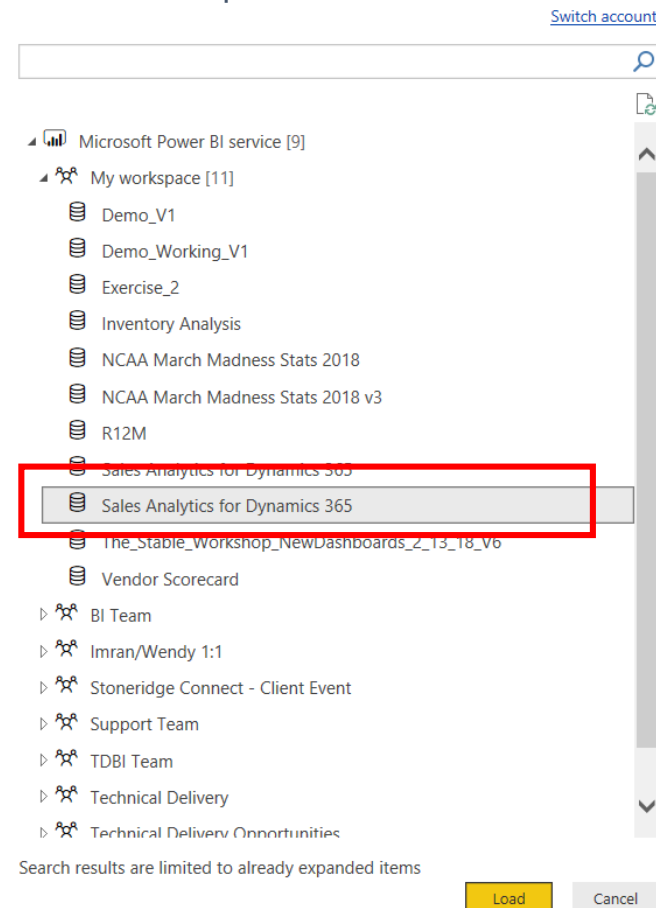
Switch account

Microsoft Power BI service [9]
My workspace [11]
Demo_V1
Demo_Working_V1
Exercise_2
Inventory Analysis
NCAA March Madness Stats 2018
NCAA March Madness Stats 2018 v3
R12M
Sales Analytics for Dynamics 365
Sales Analytics for Dynamics 365
The_Stable_Workshop_NewDashboards_2_13_18_V6
Vendor Scorecard
BI Team
Imran/Wendy 1:1
Stoneridge Connect - Client Event
Support Team
TDBI Team
Technical Delivery
Technical Delivery Opportunities

Search results are limited to already expanded items

Load
Cancel